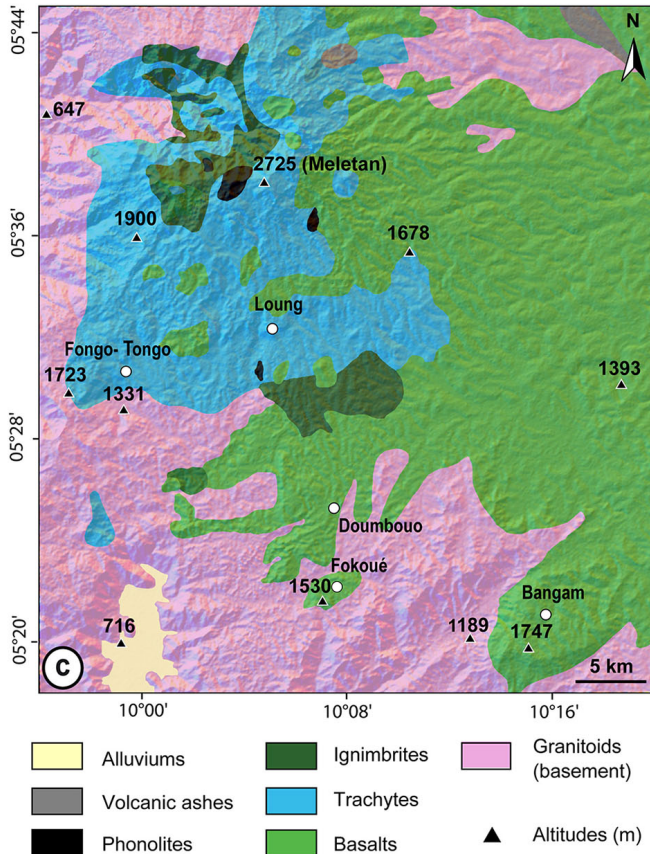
05°44'
N
647
2725 (Meletan)
05°36'
1900
1678
Loung
Fongo- Tongo
1723
1331
1393
05°28'
Doumbouo
Fokoué
1530
Bangam
716
1189
1747
05°20'
c
5 km
10°00'
10°08'
10°16'

Alluviums
Ignimbrites
Granitoids (basement)
Volcanic ashes
Trachytes
Phonolites
Basalts
Altitudes (m)